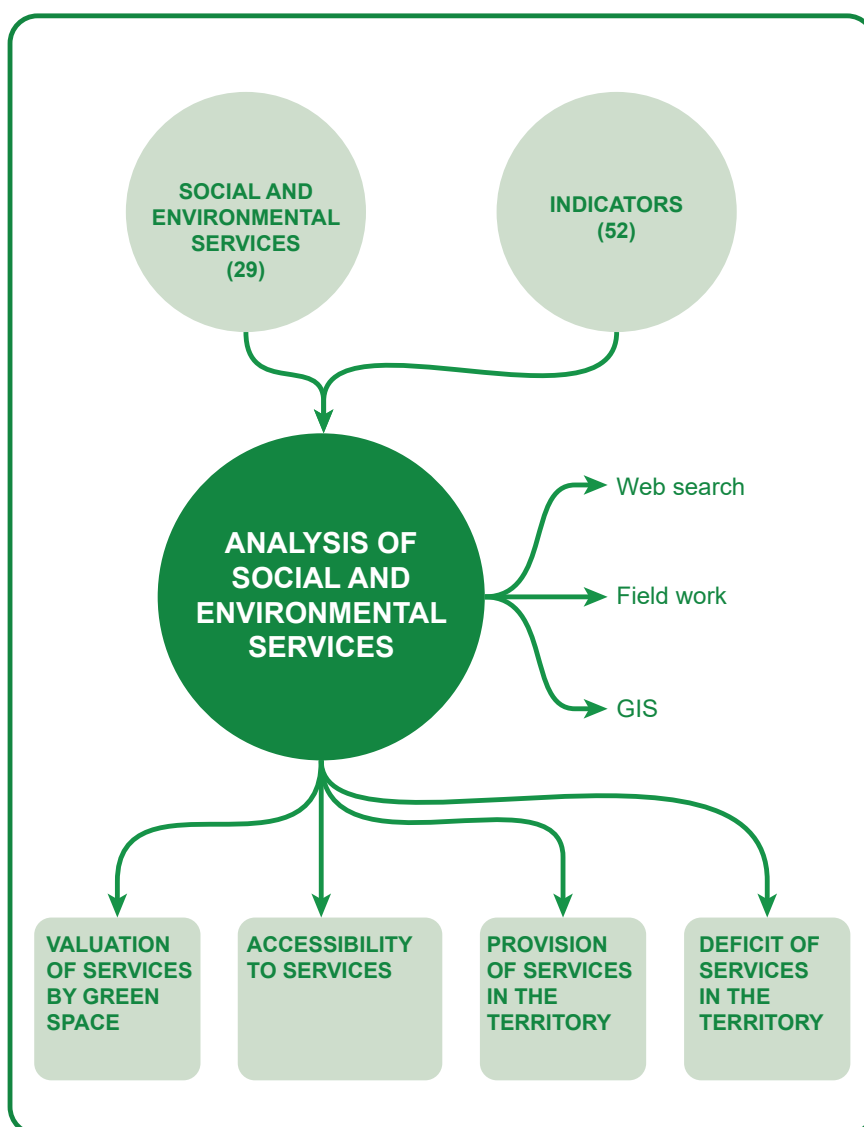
SOCIAL AND ENVIRONMENTAL SERVICES (29)

INDICATORS (52)

ANALYSIS OF SOCIAL AND ENVIRONMENTAL SERVICES

Web search

Field work

GIS

VALUATION OF SERVICES BY GREEN SPACE

ACCESSIBILITY TO SERVICES

PROVISION OF SERVICES IN THE TERRITORY

DEFICIT OF SERVICES IN THE TERRITORY